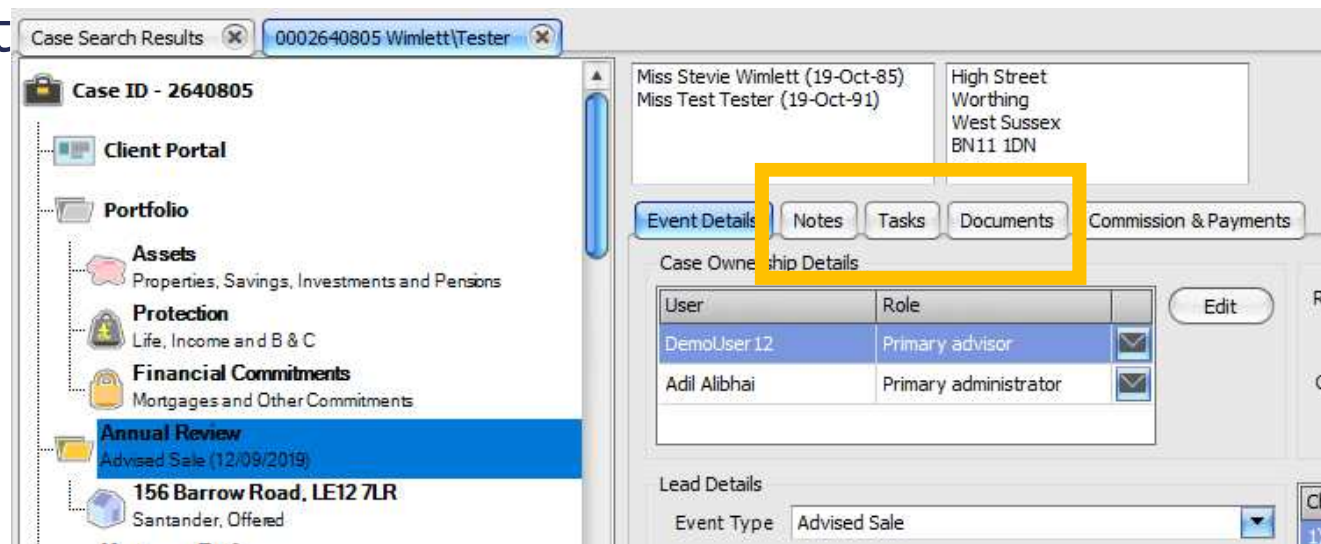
Case Search Results
0002640805 Wimlett\Tester

Case ID - 2640805

Client Portal

Portfolio

Assets
Properties, Savings, Investments and Pensions

Protection
Life, Income and B & C

Financial Commitments
Mortgages and Other Commitments

Annual Review
Advised Sale (12/09/2019)

156 Barrow Road, LE12 7LR
Santander, Offered

Miss Stevie Wimlett (19-Oct-85)
Miss Test Tester (19-Oct-91)

High Street
Worthing
West Sussex
BN11 1DN

Event Details | Notes | Tasks | Documents | Commission & Payments

Case Ownership Details

| User | Role | |
|---|---|---|
| DemoUser12 | Primary advisor | |
| Adil Alibhai | Primary administrator | |

Edit

Lead Details

Event Type Advised Sale